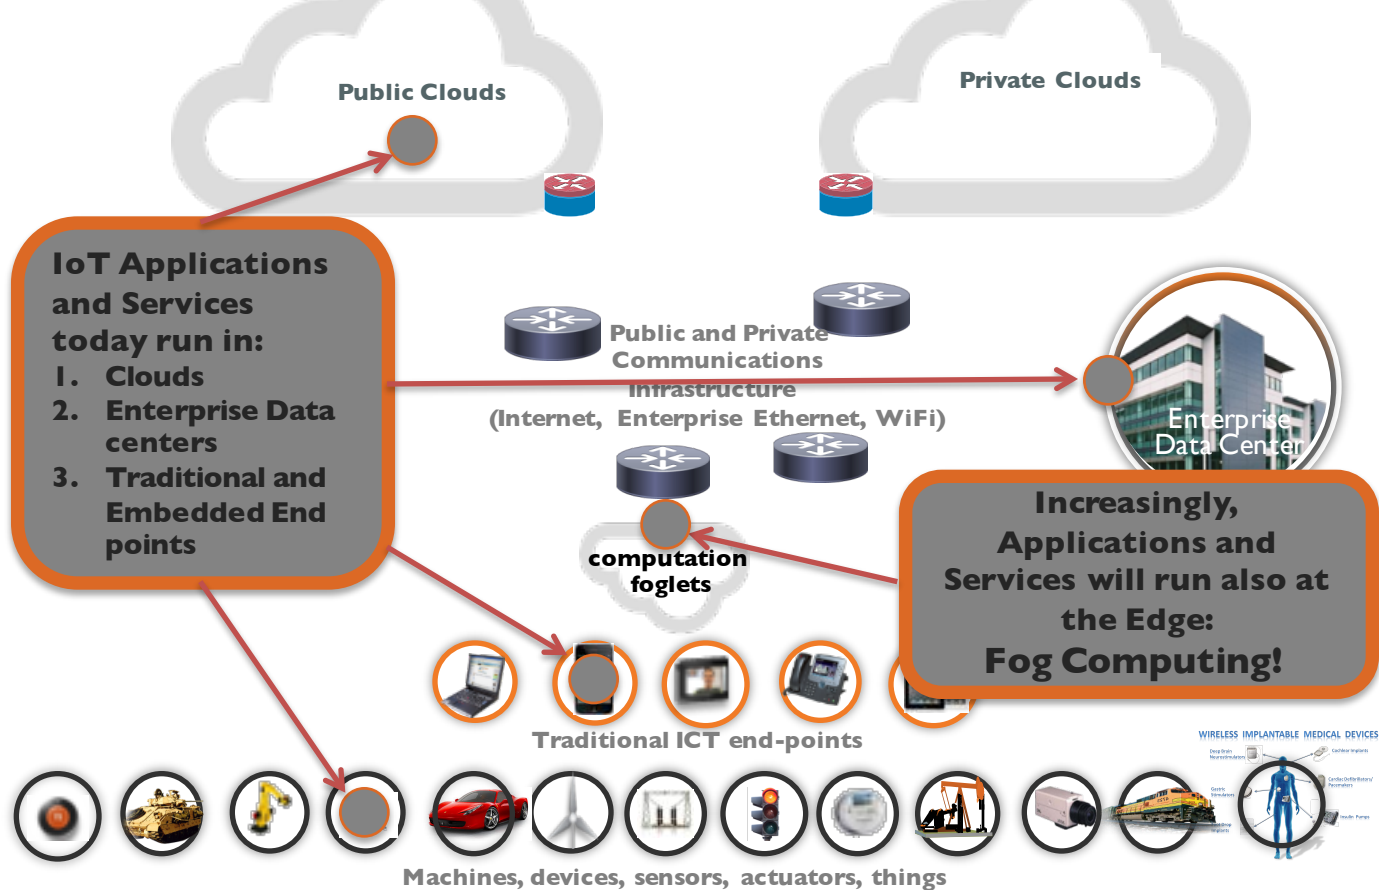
Public Clouds

Private Clouds

IoT Applications and Services today run in:
1. Clouds
2. Enterprise Data centers
3. Traditional and Embedded End points

Public and Private Communications Infrastructure (Internet, Enterprise Ethernet, WiFi)

Enterprise Data Center

computation foglets

Increasingly, Applications and Services will run also at the Edge:
Fog Computing!

Traditional ICT end-points

WIRELESS IMPLANTABLE MEDICAL DEVICES

Machines, devices, sensors, actuators, things